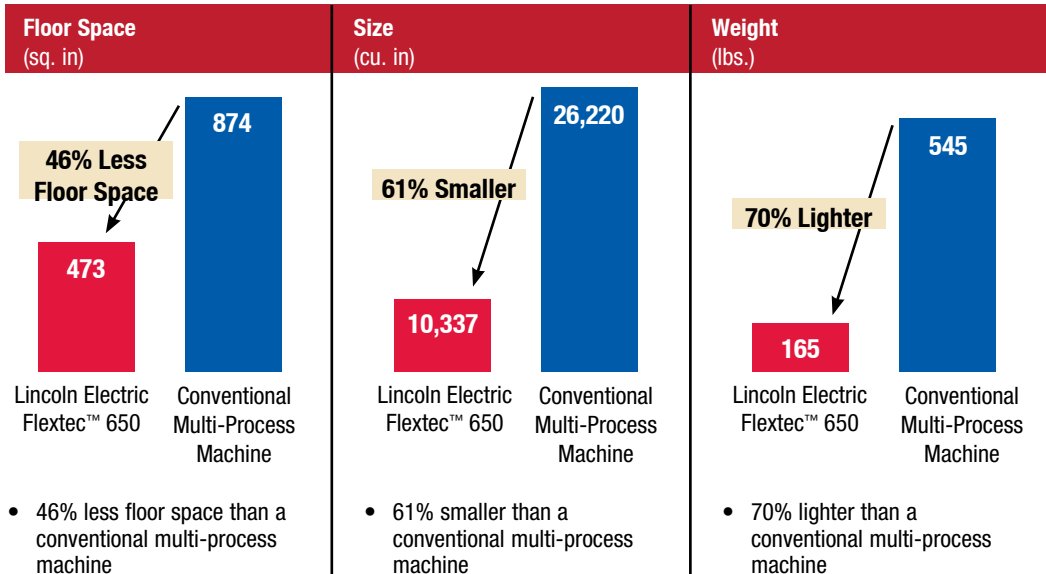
Floor Space
(sq. in)

46% Less Floor Space

874

473

Lincoln Electric Flextec™ 650

Conventional Multi-Process Machine

• 46% less floor space than a conventional multi-process machine

Size
(cu. in)

61% Smaller

26,220

10,337

Lincoln Electric Flextec™ 650

Conventional Multi-Process Machine

• 61% smaller than a conventional multi-process machine

Weight
(lbs.)

70% Lighter

545

165

Lincoln Electric Flextec™ 650

Conventional Multi-Process Machine

• 70% lighter than a conventional multi-process machine